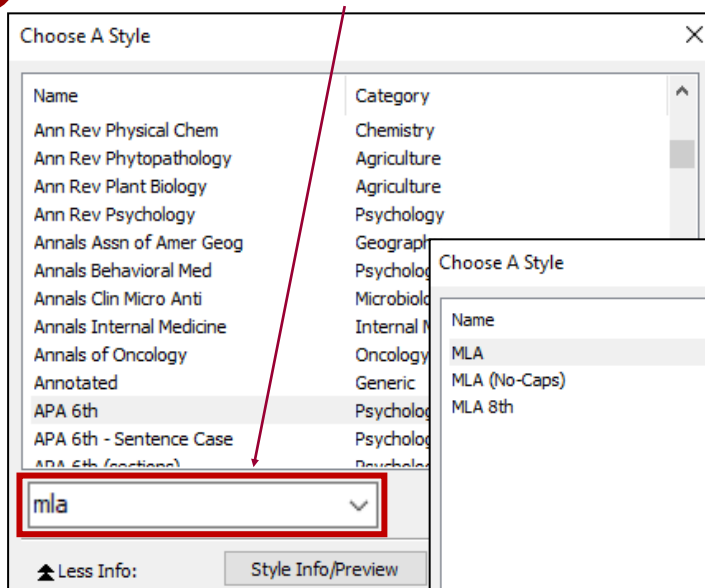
Choose A Style

| Name | Category |
|---|---|
| Ann Rev Physical Chem | Chemistry |
| Ann Rev Phytopathology | Agriculture |
| Ann Rev Plant Biology | Agriculture |
| Ann Rev Psychology | Psychology |
| Annals Assn of Amer Geog | Geograph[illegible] |
| Annals Behavioral Med | Psycholog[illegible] |
| Annals Clin Micro Anti | Microbiol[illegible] |
| Annals Internal Medicine | Internal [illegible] |
| Annals of Oncology | Oncology |
| Annotated | Generic |
| APA 6th | Psycholog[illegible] |
| APA 6th - Sentence Case | Psycholog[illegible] |
| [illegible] | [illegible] |

mla

Less Info:

Style Info/Preview

Choose A Style

| Name |
|---|
| MLA |
| MLA (No-Caps) |
| MLA 8th |